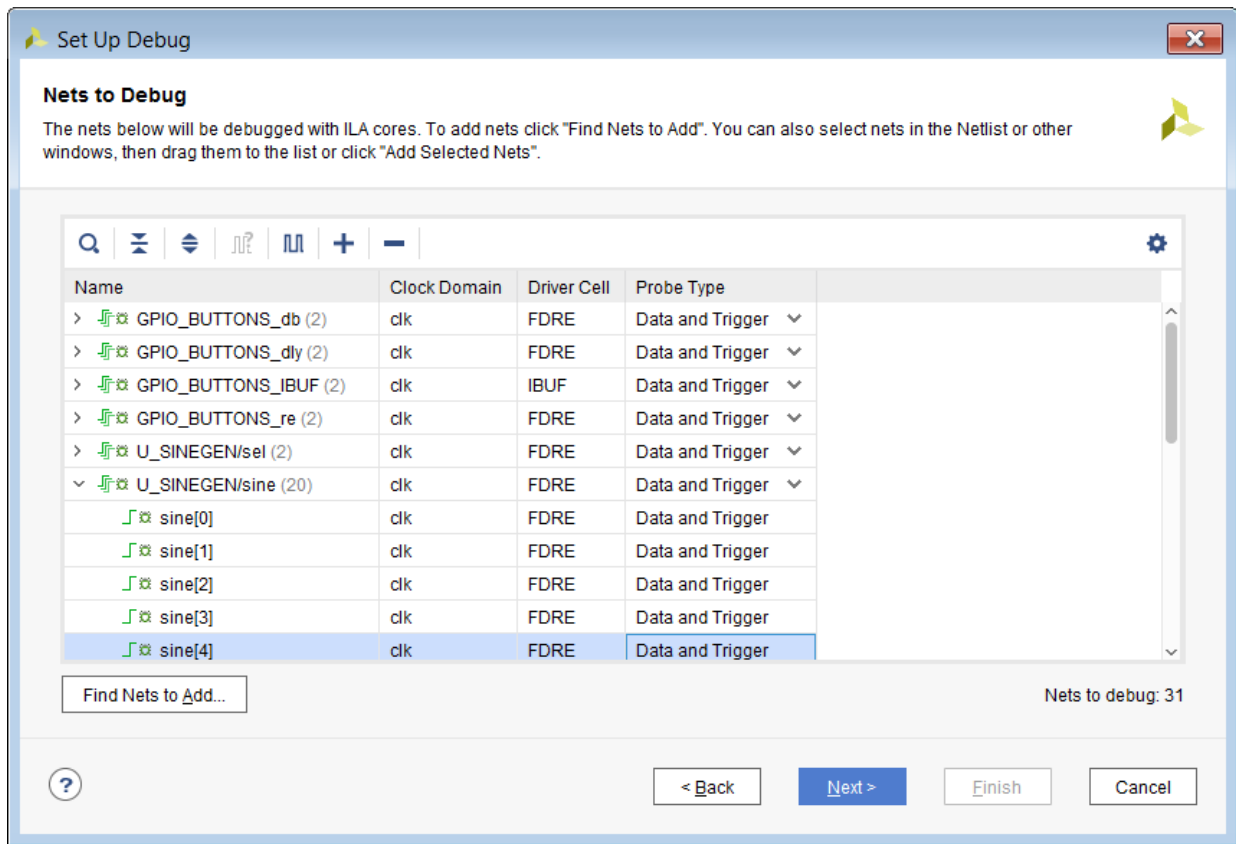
Set Up Debug

Nets to Debug

The nets below will be debugged with ILA cores. To add nets click "Find Nets to Add". You can also select nets in the Netlist or other windows, then drag them to the list or click "Add Selected Nets".

| Name | Clock Domain | Driver Cell | Probe Type |
|---|---|---|---|
| GPIO_BUTTONS_db (2) | clk | FDRE | Data and Trigger |
| GPIO_BUTTONS_dly (2) | clk | FDRE | Data and Trigger |
| GPIO_BUTTONS_IBUF (2) | clk | IBUF | Data and Trigger |
| GPIO_BUTTONS_re (2) | clk | FDRE | Data and Trigger |
| U_SINEGEN/sel (2) | clk | FDRE | Data and Trigger |
| U_SINEGEN/sine (20) | clk | FDRE | Data and Trigger |
| sine[0] | clk | FDRE | Data and Trigger |
| sine[1] | clk | FDRE | Data and Trigger |
| sine[2] | clk | FDRE | Data and Trigger |
| sine[3] | clk | FDRE | Data and Trigger |
| sine[4] | clk | FDRE | Data and Trigger |

Find Nets to Add...

Nets to debug: 31

?

< Back

Next >

Finish

Cancel